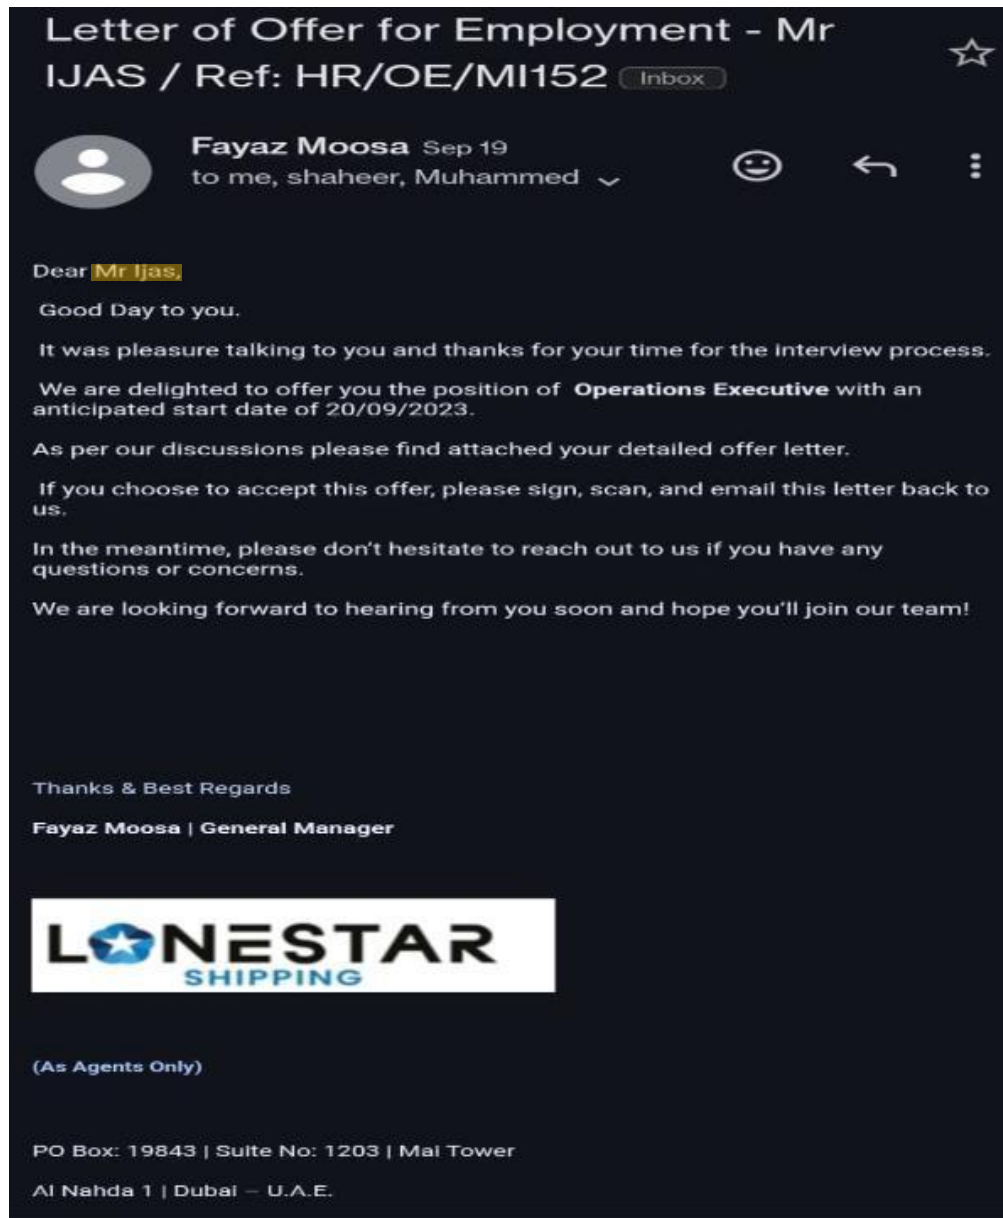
Letter of Offer for Employment - Mr IJAS / Ref: HR/OE/MI152 Inbox

Fayaz Moosa Sep 19
to me, shaheer, Muhammed

Dear Mr Ijas,

Good Day to you.

It was pleasure talking to you and thanks for your time for the interview process.

We are delighted to offer you the position of **Operations Executive** with an anticipated start date of 20/09/2023.

As per our discussions please find attached your detailed offer letter.

If you choose to accept this offer, please sign, scan, and email this letter back to us.

In the meantime, please don't hesitate to reach out to us if you have any questions or concerns.

We are looking forward to hearing from you soon and hope you'll join our team!

Thanks & Best Regards

Fayaz Moosa | General Manager

LONESTAR
SHIPPING

(As Agents Only)

PO Box: 19843 | Suite No: 1203 | Mai Tower

Al Nahda 1 | Dubai – U.A.E.